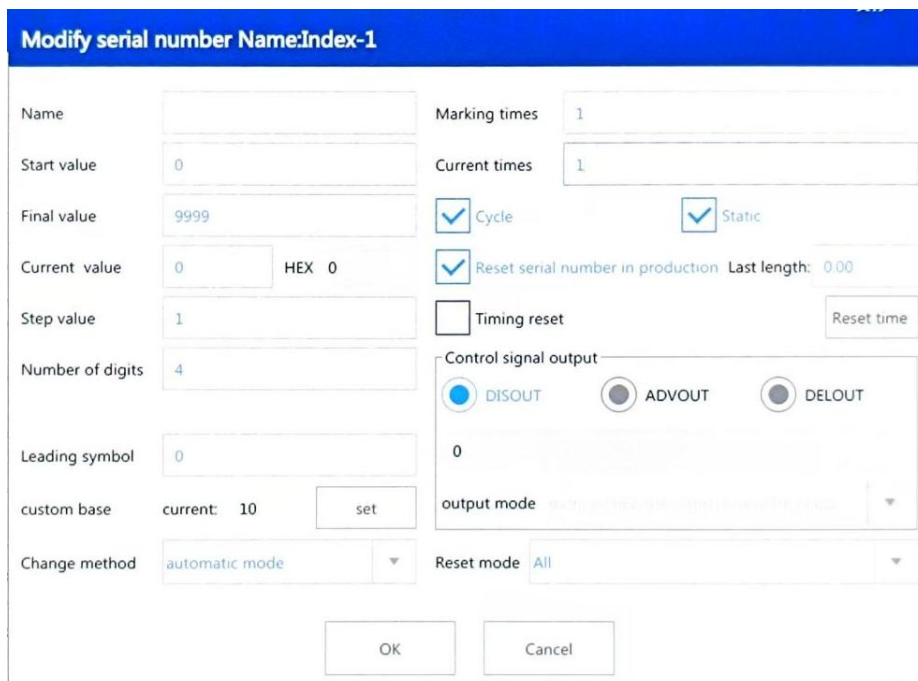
Modify serial number Name:Index-1

Name

Marking times 1

Start value 0

Current times 1

Final value 9999

Cycle

Static

Current value 0 HEX 0

Reset serial number in production Last length: 0.00

Step value 1

Timing reset

Reset time

Number of digits 4

Control signal output

DISOUT

ADVOUT

DELOUT

0

Leading symbol 0

custom base current: 10 set

output mode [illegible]

Change method automatic mode

Reset mode All

OK

Cancel